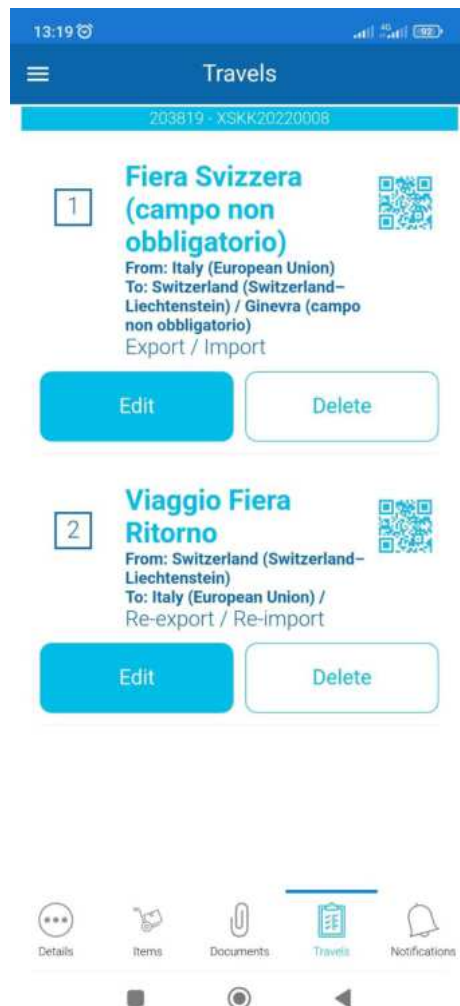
13:19

Travels

203819 - XSKK20220008

1

Fiera Svizzera (campo non obbligatorio)

From: Italy (European Union)
To: Switzerland (Switzerland–Liechtenstein) / Ginevra (campo non obbligatorio)
Export / Import

Edit

Delete

2

Viaggio Fiera Ritorno

From: Switzerland (Switzerland–Liechtenstein)
To: Italy (European Union) /
Re-export / Re-import

Edit

Delete

Details

Items

Documents

Travels

Notifications